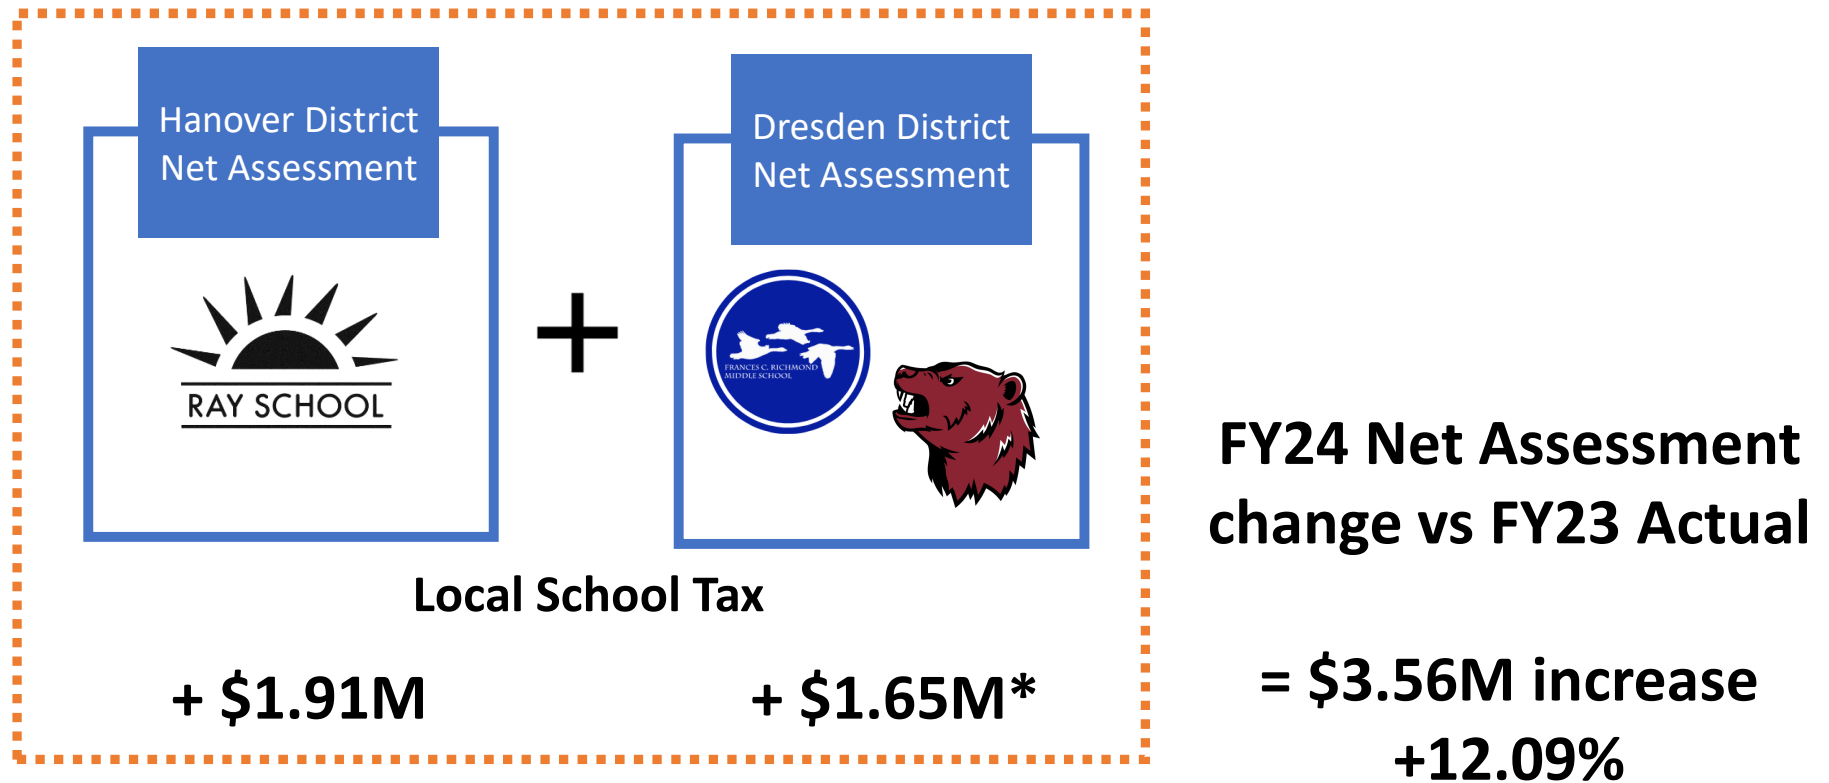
Hanover District Net Assessment

RAY SCHOOL

+

Dresden District Net Assessment

FRANCES C. RICHMOND MIDDLE SCHOOL

Local School Tax

+ \$1.91M

+ \$1.65M*

FY24 Net Assessment change vs FY23 Actual

= \$3.56M increase +12.09%